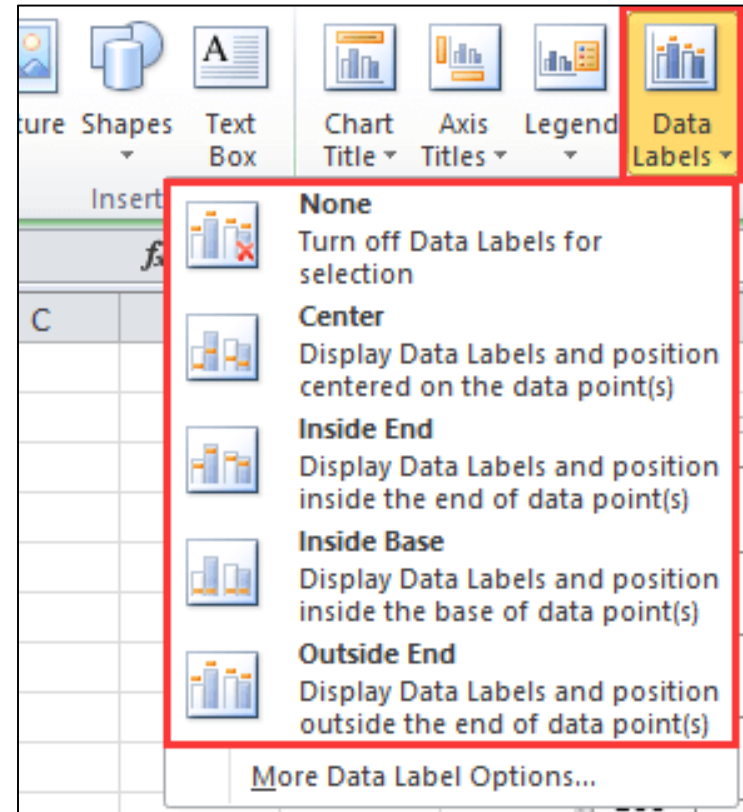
ture Shapes Text Box

Chart Title Axis Titles Legend Data Labels

Insert

fx

C

None
Turn off Data Labels for selection

Center
Display Data Labels and position centered on the data point(s)

Inside End
Display Data Labels and position inside the end of data point(s)

Inside Base
Display Data Labels and position inside the base of data point(s)

Outside End
Display Data Labels and position outside the end of data point(s)

More Data Label Options...